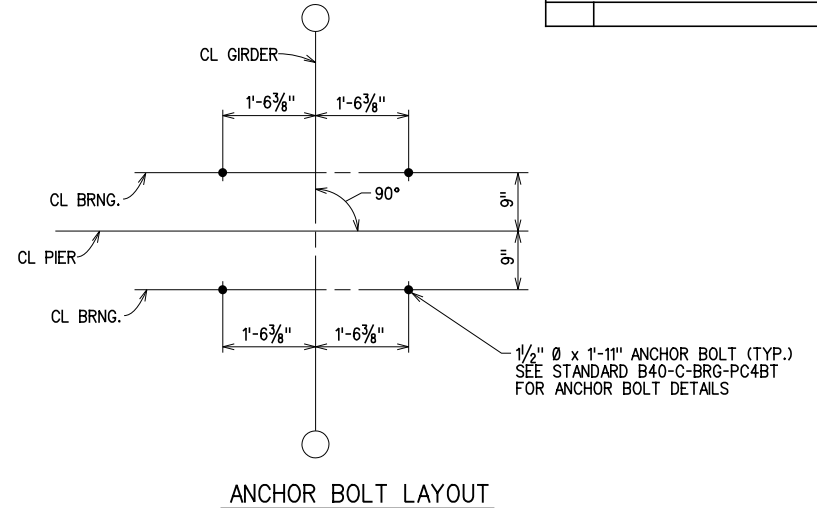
CL GIRDER

$1'-6\frac{3}{8}''$ $1'-6\frac{3}{8}''$

CL BRNG.

90°

9"

CL PIER

9"

CL BRNG.

$1'-6\frac{3}{8}''$ $1'-6\frac{3}{8}''$

$1\frac{1}{2}''$ Ø x 1'-11" ANCHOR BOLT (TYP.)
SEE STANDARD B40-C-BRG-PC4BT
FOR ANCHOR BOLT DETAILS

ANCHOR BOLT LAYOUT